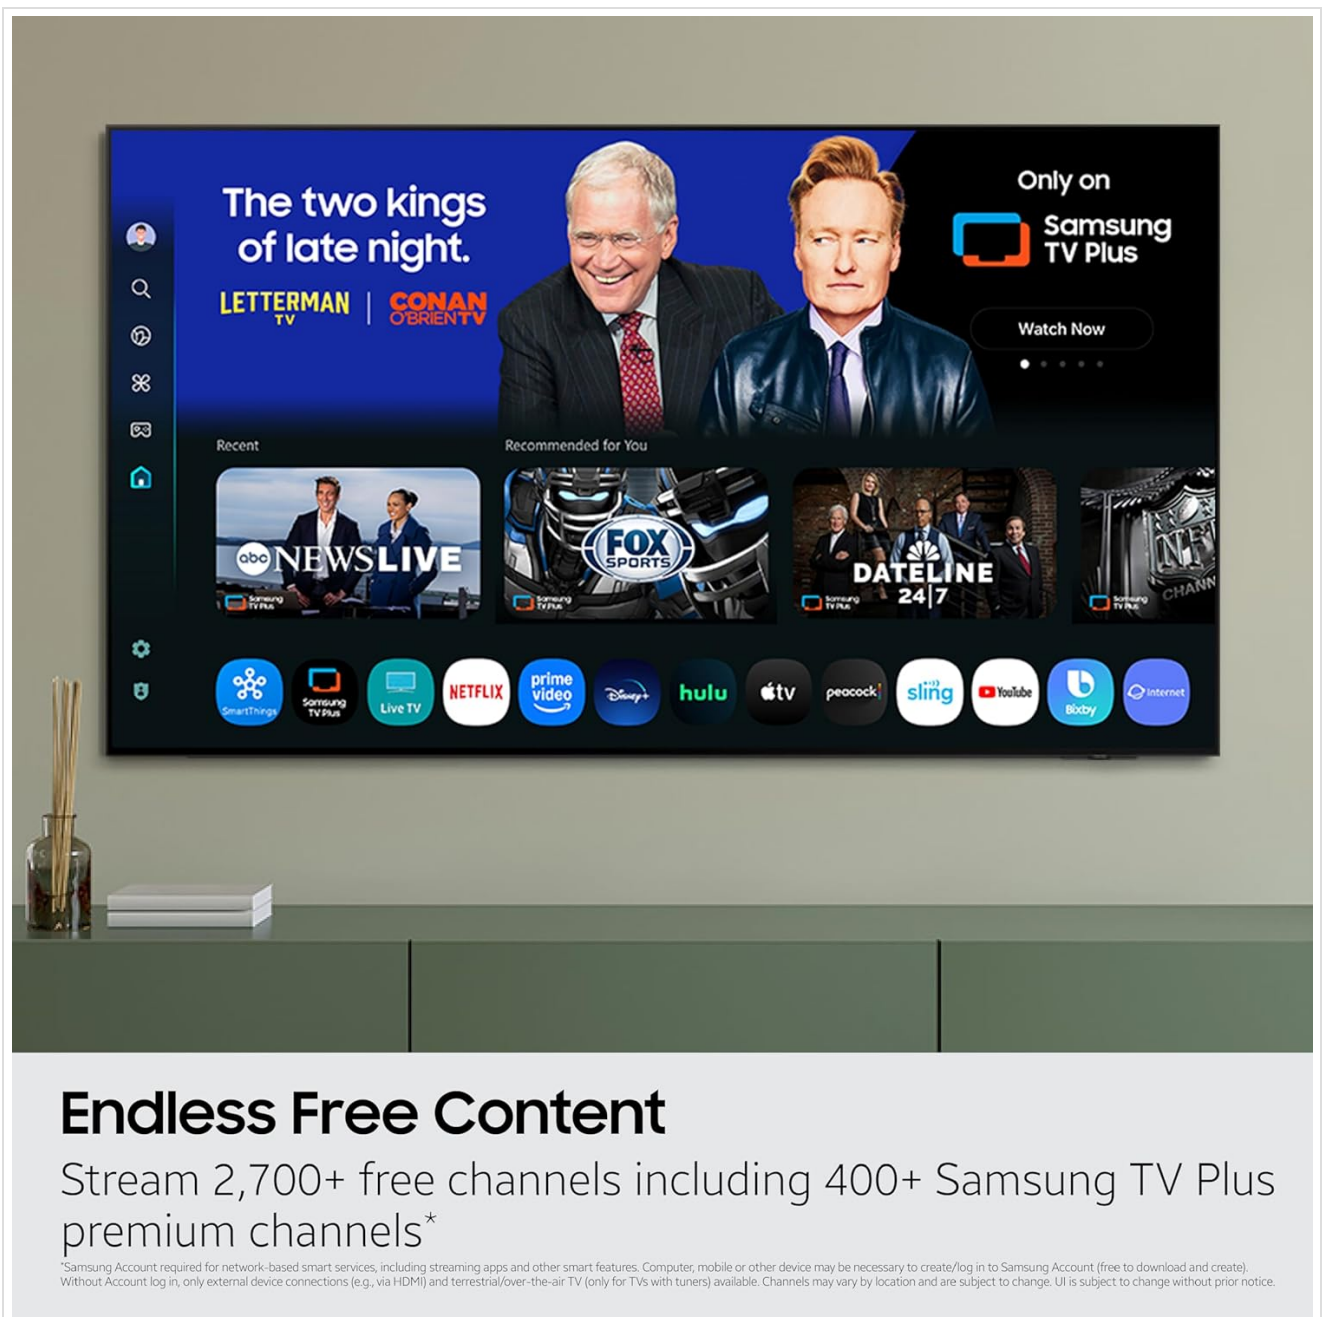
The two kings of late night.

LETTERMAN TV | CONAN O'BRIEN TV

Only on Samsung TV Plus

Watch Now

Recent

Recommended for You

abc NEWS LIVE

Samsung TV Plus

FOX SPORTS

Samsung TV Plus

DATELINE 24|7

Samsung TV Plus

NFL CHANN

Samsung TV Plus

SmartThings

Samsung TV Plus

Live TV

NETFLIX

prime video

Disney+

hulu

tv

peacock

sling

YouTube

Bixby

Internet

Endless Free Content

Stream 2,700+ free channels including 400+ Samsung TV Plus premium channels*

*Samsung Account required for network-based smart services, including streaming apps and other smart features. Computer, mobile or other device may be necessary to create/log in to Samsung Account (free to download and create). Without Account log in, only external device connections (e.g., via HDMI) and terrestrial/over-the-air TV (only for TVs with tuners) available. Channels may vary by location and are subject to change. UI is subject to change without prior notice.